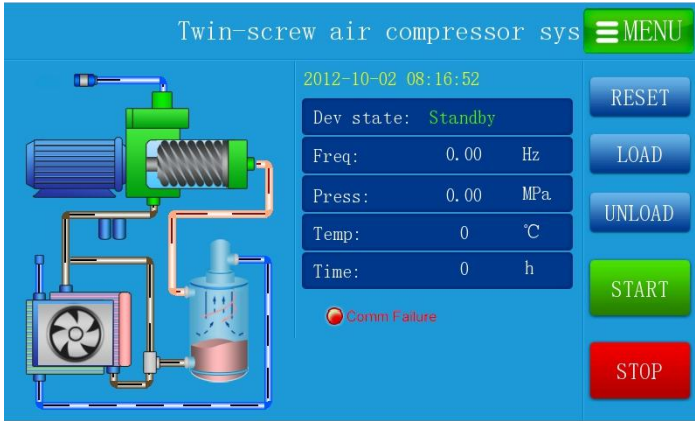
Twin-screw air compressor sys

MENU

2012-10-02 08:16:52

| Dev state: | Standby | |
|---|---|---|
| Freq: | 0.00 | Hz |
| Press: | 0.00 | MPa |
| Temp: | 0 | ℃ |
| Time: | 0 | h |

Comm Failure

RESET

LOAD

UNLOAD

START

STOP